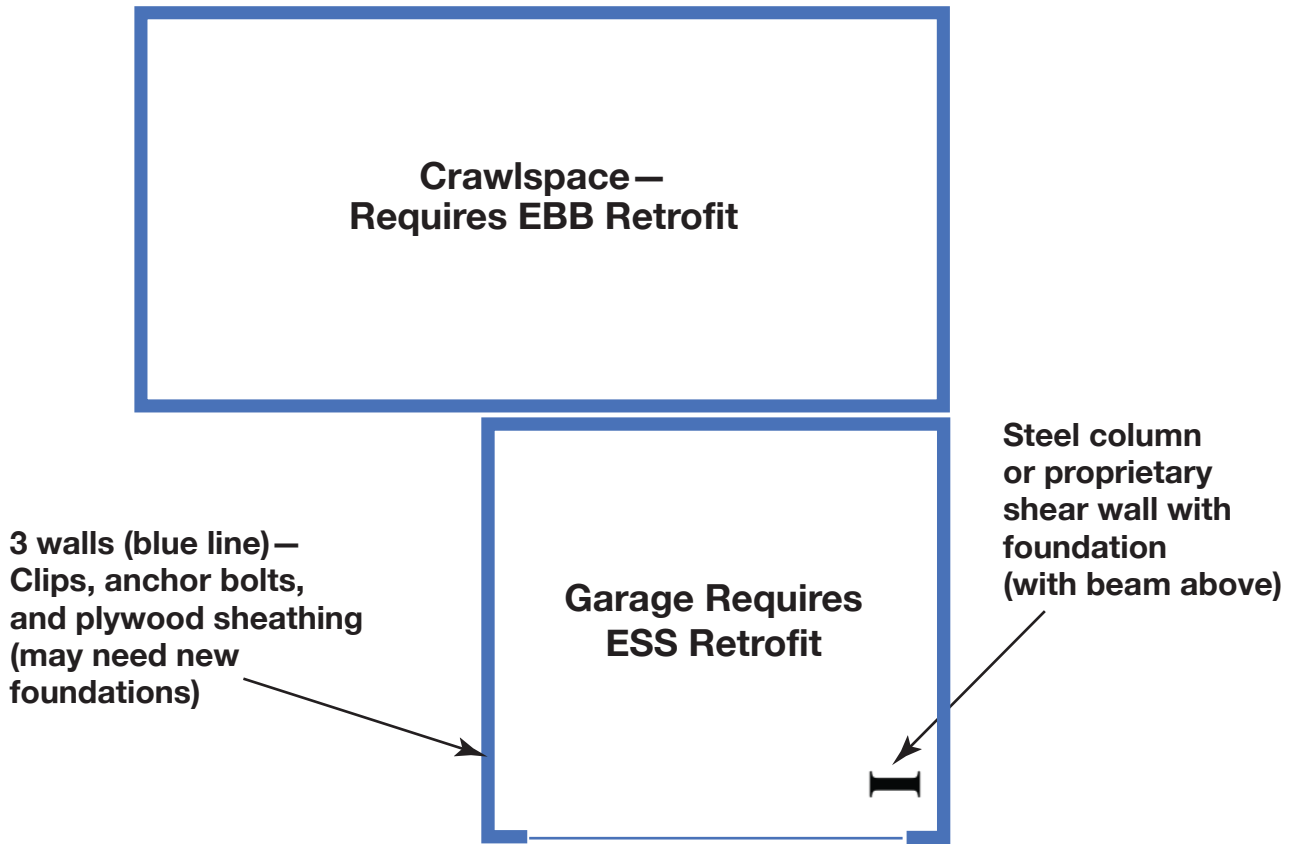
Crawlspace—
Requires EBB Retrofit

Steel column or proprietary shear wall with foundation (with beam above)

3 walls (blue line)—
Clips, anchor bolts, and plywood sheathing (may need new foundations)

Garage Requires ESS Retrofit